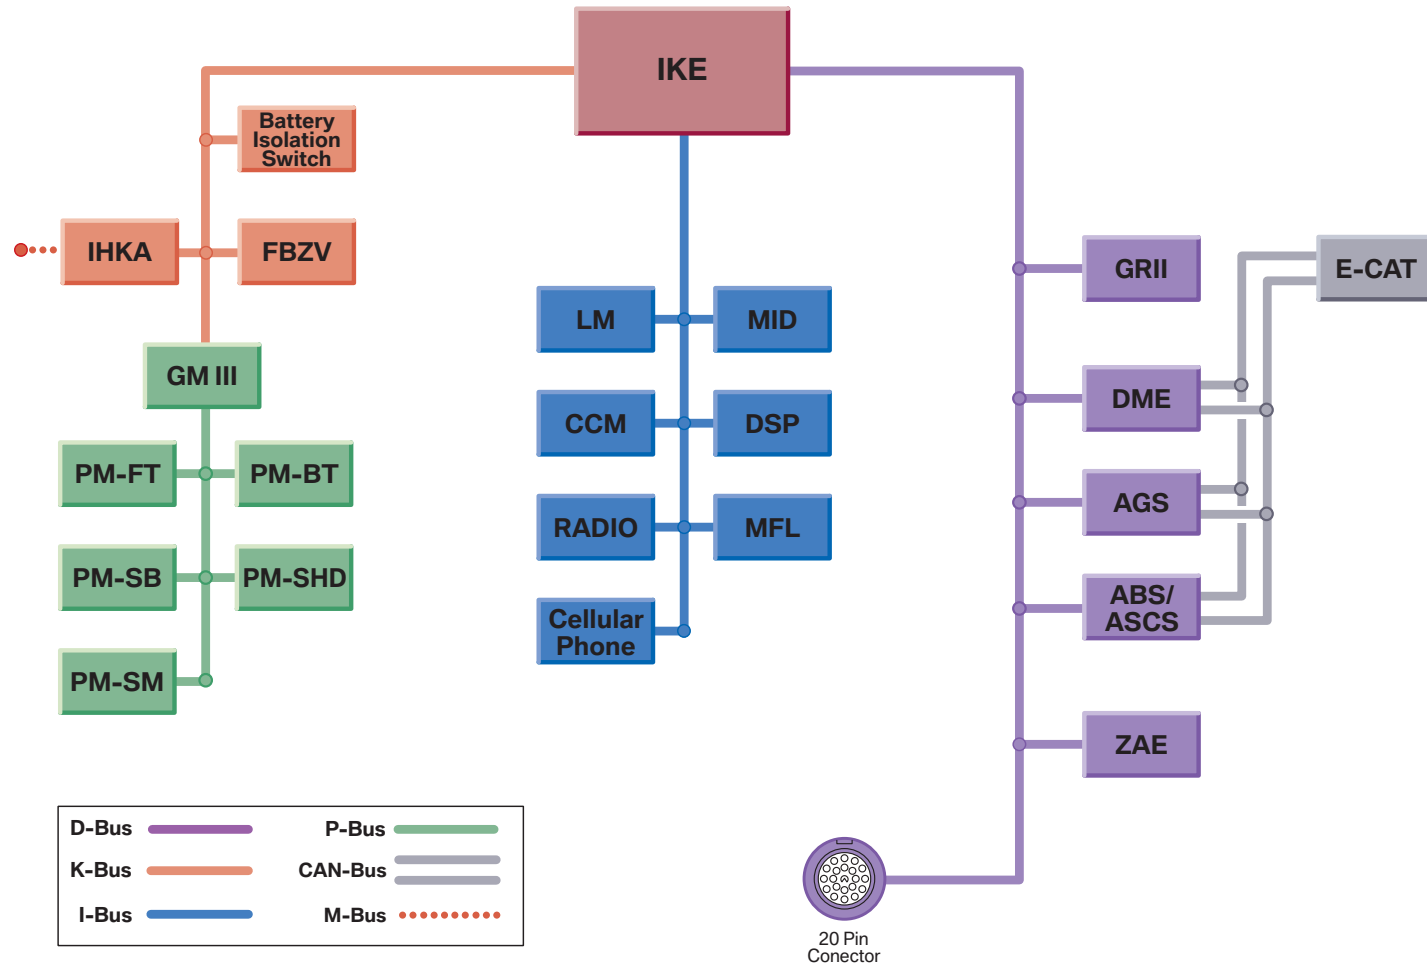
IKE

Battery Isolation Switch

IHKA

FBZV

GM III

PM-FT

PM-BT

PM-SB

PM-SHD

PM-SM

LM

MID

CCM

DSP

RADIO

MFL

Cellular Phone

GRII

E-CAT

DME

AGS

ABS/ ASCS

ZAE

20 Pin Conector

D-Bus

K-Bus

I-Bus

P-Bus

CAN-Bus

M-Bus